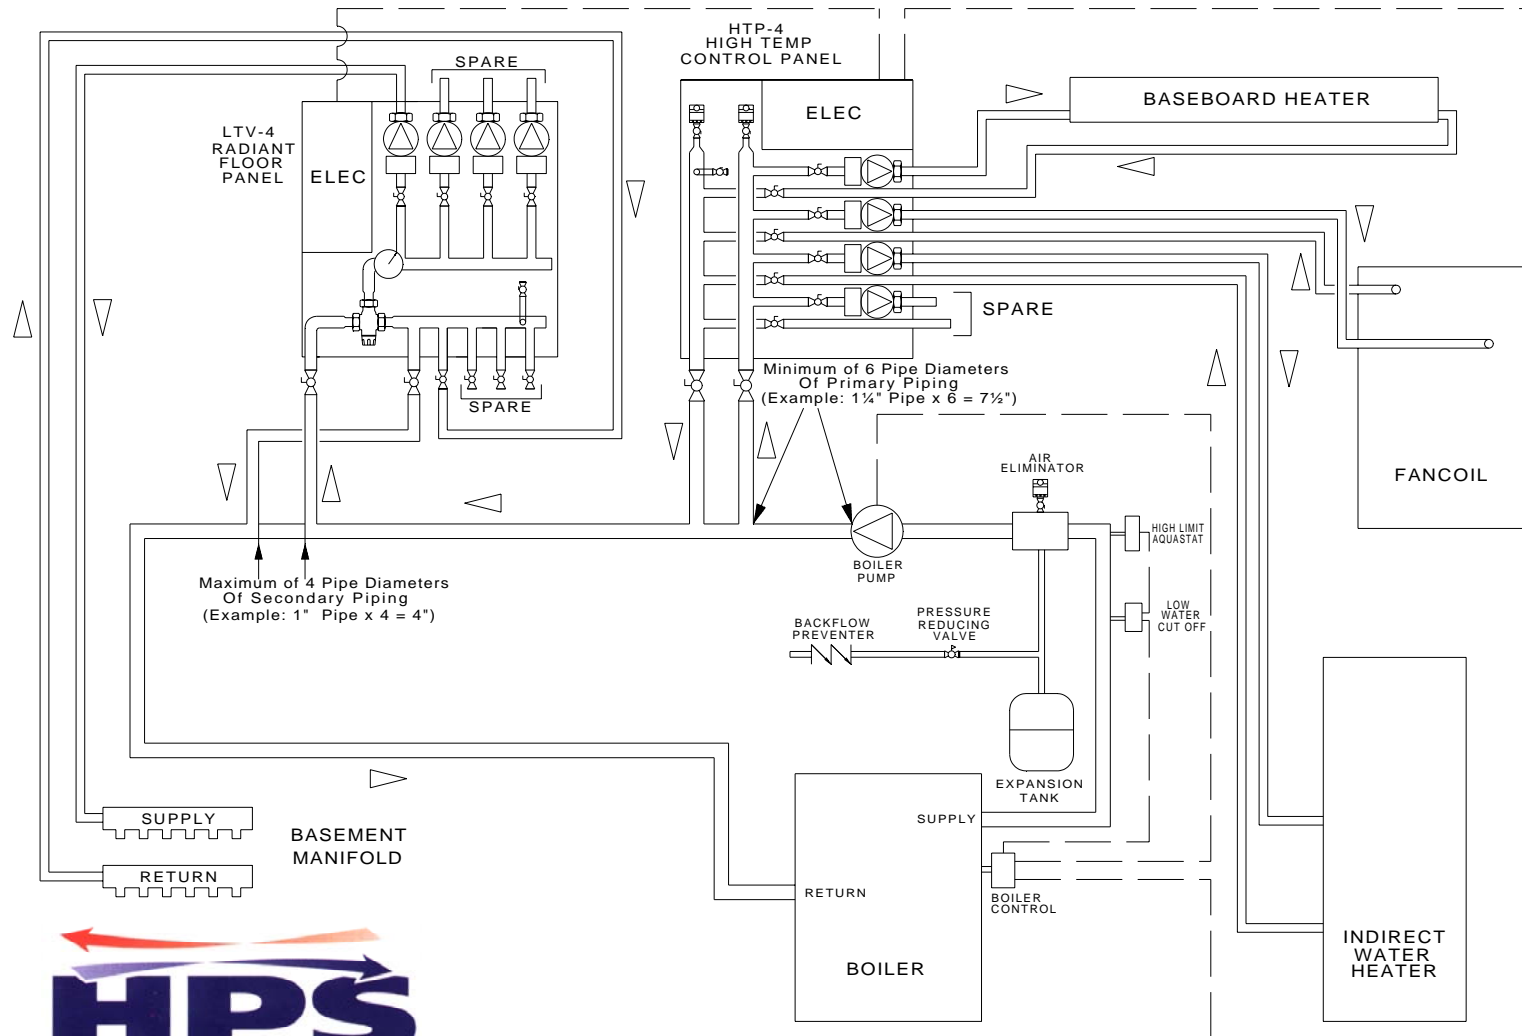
HTP-4
HIGH TEMP
CONTROL PANEL

SPARE

LTV-4
RADIANT
FLOOR
PANEL

ELEC

ELEC

BASEBOARD HEATER

SPARE

SPARE

Minimum of 6 Pipe Diameters
Of Primary Piping
(Example: 1¼" Pipe x 6 = 7½")

FANCOIL

AIR
ELIMINATOR

HIGH LIMIT
AQUASTAT

BOILER
PUMP

Maximum of 4 Pipe Diameters
Of Secondary Piping
(Example: 1" Pipe x 4 = 4")

BACKFLOW
PREVENTER

PRESSURE
REDUCING
VALVE

LOW
WATER
CUT OFF

EXPANSION
TANK

SUPPLY

BASEMENT
MANIFOLD

RETURN

SUPPLY

RETURN

BOILER
CONTROL

BOILER

INDIRECT
WATER
HEATER

HPS